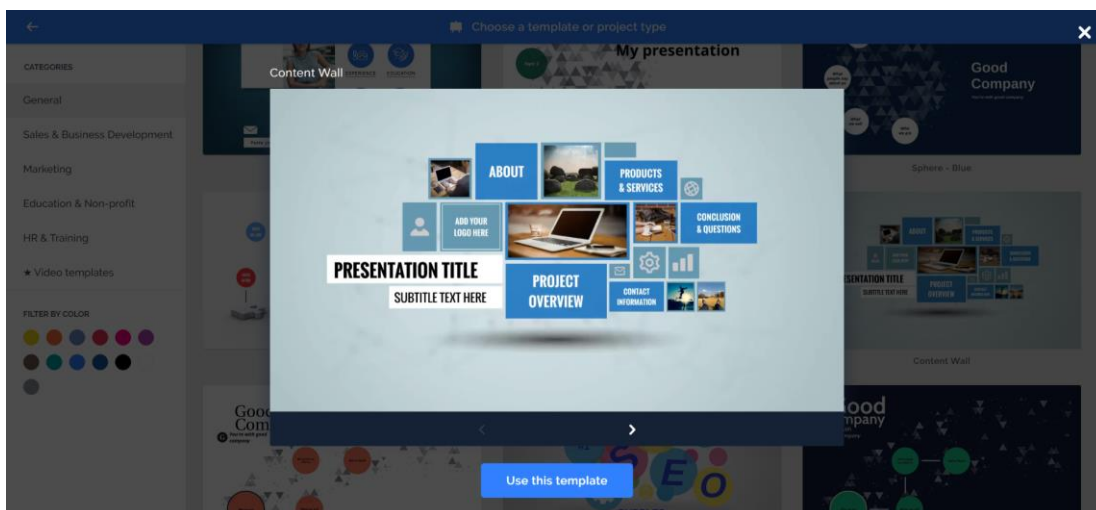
Choose a template or project type

CATEGORIES
General
Sales & Business Development
Marketing
Education & Non-profit
HR & Training
★ Video templates

FILTER BY COLOR

My presentation

Good Company

Sphere - Blue

Content Wall

ABOUT
PRODUCTS & SERVICES
ADD YOUR LOGO HERE
CONCLUSION & QUESTIONS
PRESENTATION TITLE
SUBTITLE TEXT HERE
PROJECT OVERVIEW
CONTACT INFORMATION

Content Wall

Good Company

Good Company

SEO

Use this template